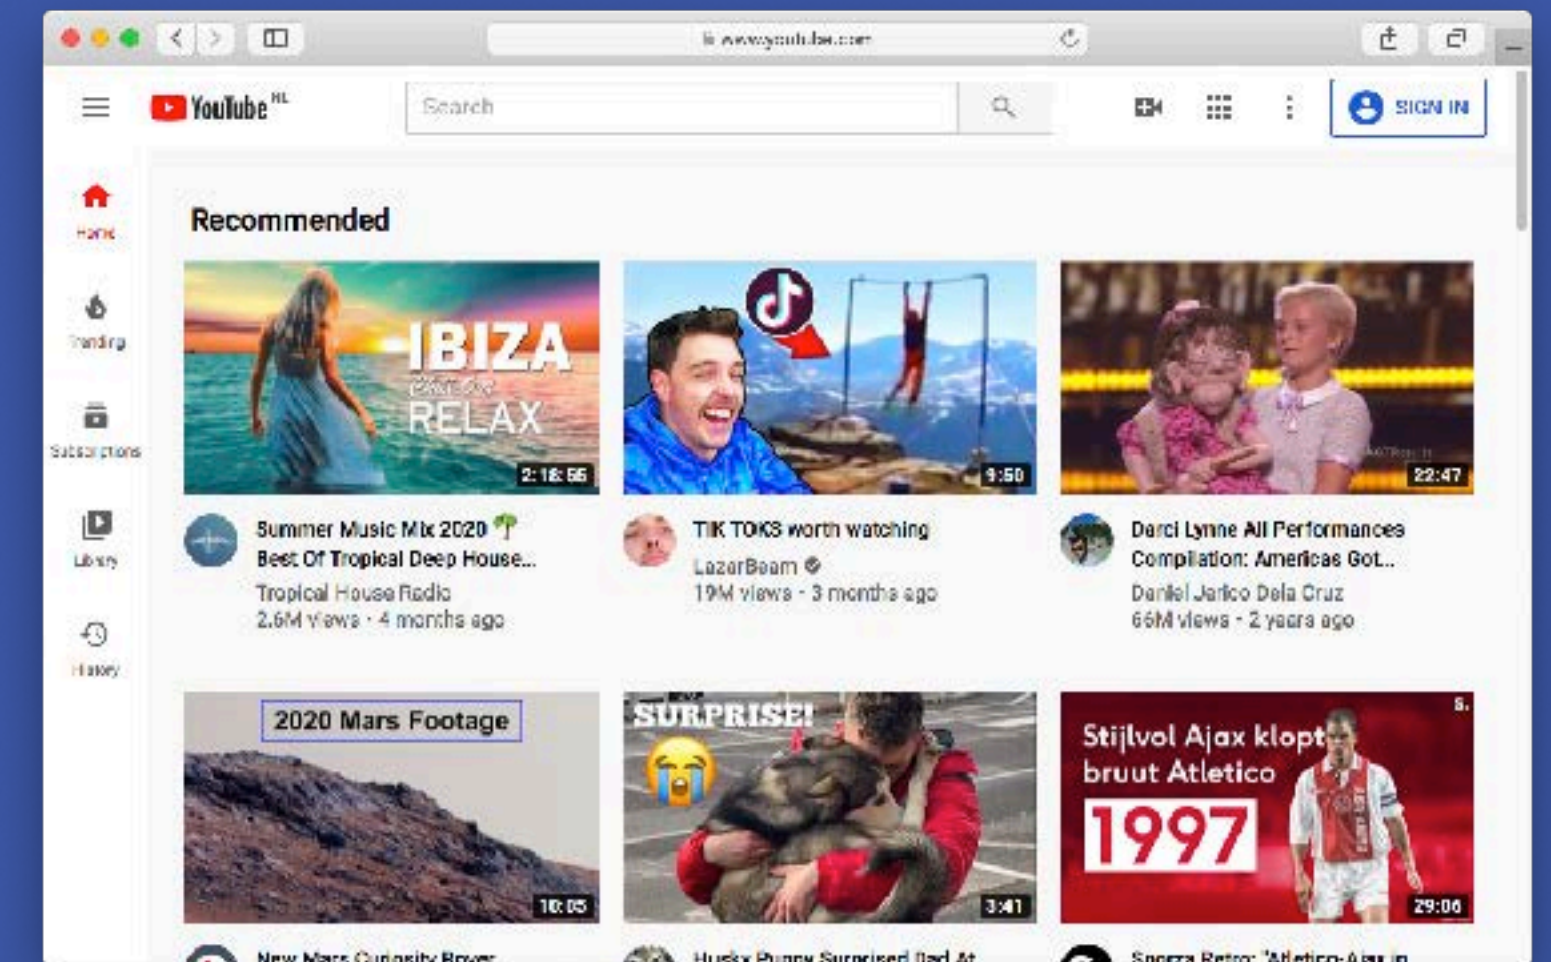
www.youtube.com

YouTube NL

Search

SIGN IN

Home

Trending

Subscriptions

Library

History

Recommended

IBIZA
RELAX
2:18:55

Summer Music Mix 2020 🌴 Best Of Tropical Deep House...
Tropical House Radio
2.6M views · 4 months ago

9:50

TIK TOKS worth watching
LazarBeam
19M views · 3 months ago

22:47

Darci Lynne All Performances Compilation: Americas Got...
Daniel Jarico Dela Cruz
66M views · 2 years ago

2020 Mars Footage
10:05

New Mars Curiosity Rover

SURPRISE!
3:41

Husky Puppy Surprised Dad At

Stijlvol Ajax klopt bruut Atletico
1997
29:06

Sporza Retro: 'Atletico-Ajax in